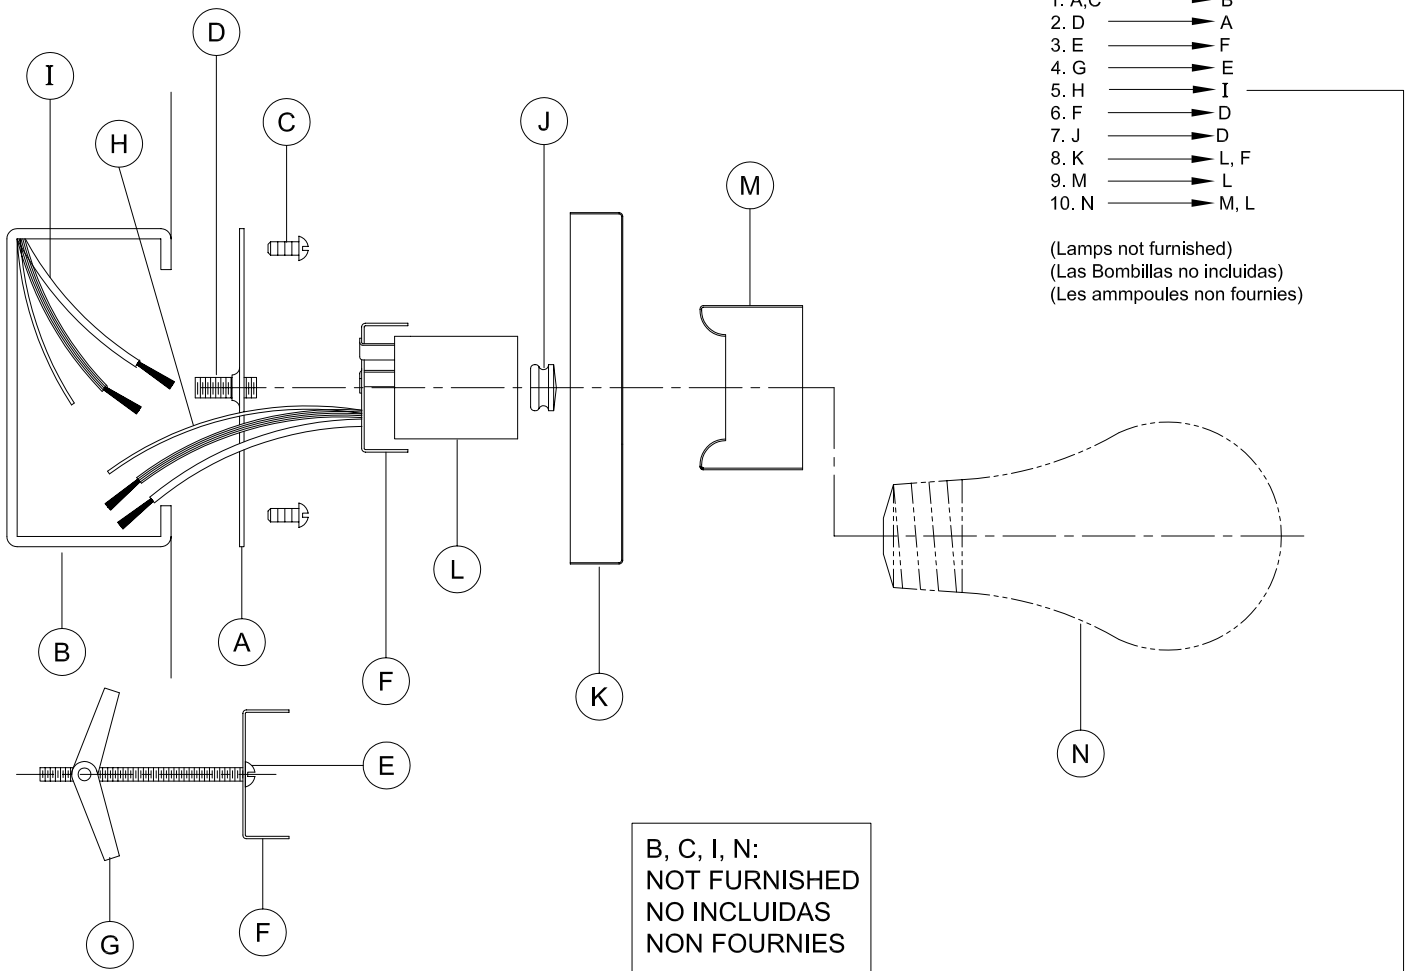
1. A,C → B
2. D → A
3. E → F
4. G → E
5. H → I
6. F → D
7. J → D
8. K → L, F
9. M → L
10. N → M, L

(Lamps not furnished)
(Las Bombillas no incluidas)
(Les ammpoules non fournies)

D

I

H

C

J

M

L

B

A

F

K

N

E

G

F

B, C, I, N:
NOT FURNISHED
NO INCLUIDAS
NON FOURNIES